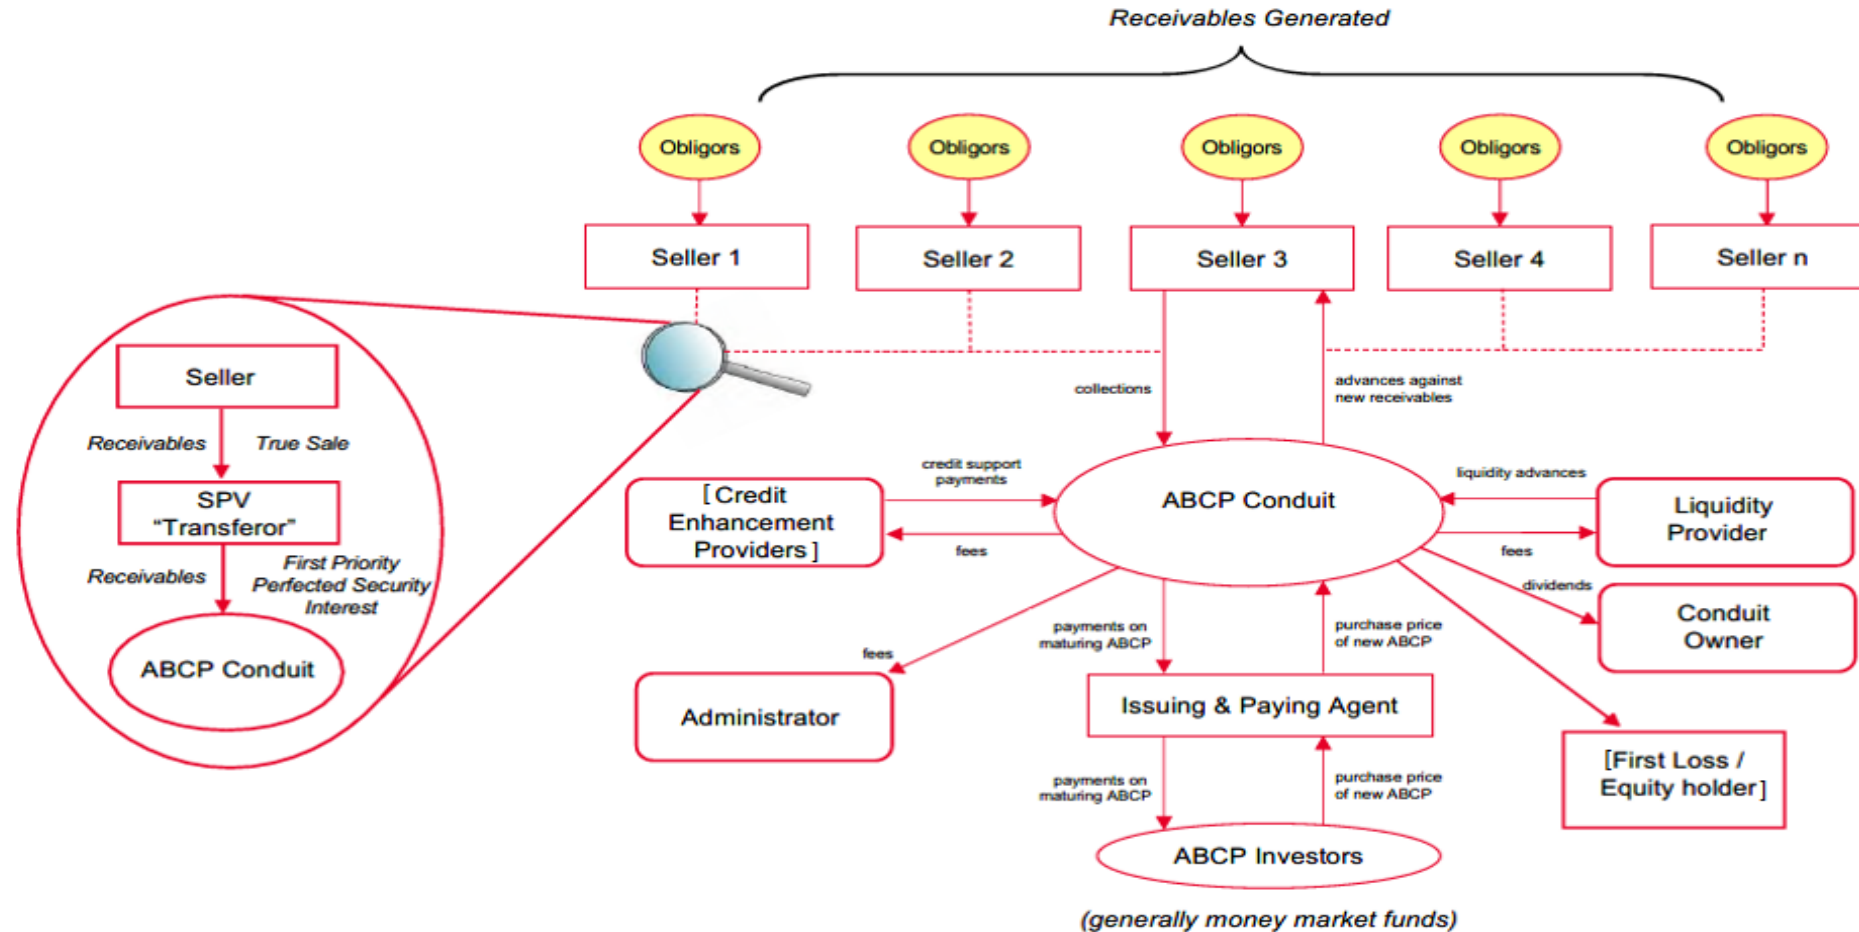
Receivables Generated

Obligors
Obligors
Obligors
Obligors
Obligors

Seller 1
Seller 2
Seller 3
Seller 4
Seller n

Seller
Receivables
True Sale
SPV "Transferor"
Receivables
First Priority Perfected Security Interest
ABCP Conduit

collections
advances against new receivables

credit support payments
fees
[Credit Enhancement Providers]

ABCP Conduit

liquidity advances
fees
Liquidity Provider

dividends
Conduit Owner

fees
Administrator

payments on maturing ABCP
purchase price of new ABCP
Issuing & Paying Agent

[First Loss / Equity holder]

payments on maturing ABCP
purchase price of new ABCP
ABCP Investors
(generally money market funds)